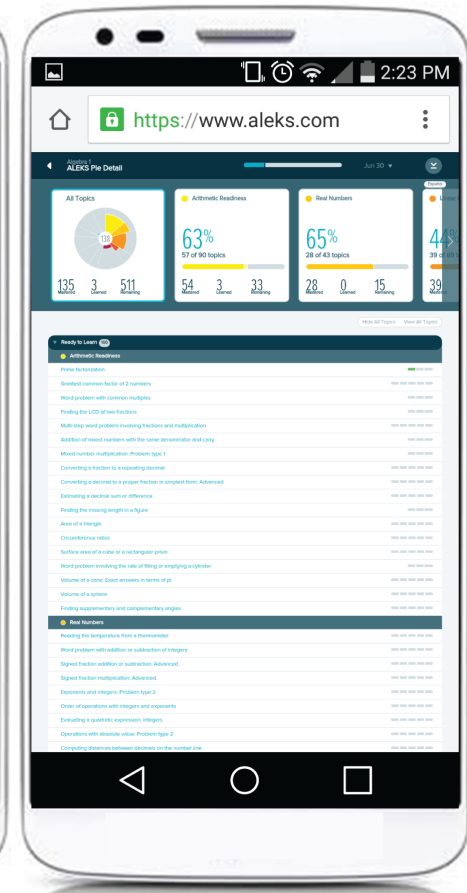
2:23 PM

https://www.aleks.com

Algebra 1
ALEKS Pie Detail

Jun 30

Español

All Topics

138

135 Mastered 3 Learned 511 Remaining

Arithmetic Readiness

63%
57 of 90 topics

54 Mastered 3 Learned 33 Remaining

Real Numbers

65%
28 of 43 topics

28 Mastered 0 Learned 15 Remaining

44%
39 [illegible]

39

Hide All Topics View All Topics

Ready to Learn 150

Arithmetic Readiness

Prime factorization
Greatest common factor of 2 numbers
Word problem with common multiples
Finding the LCD of two fractions
Multi-step word problem involving fractions and multiplication
Addition of mixed numbers with the same denominator and carry
Mixed number multiplication: Problem type 1
Converting a fraction to a repeating decimal
Converting a decimal to a proper fraction in simplest form: Advanced
Estimating a decimal sum or difference
Finding the missing length in a figure
Area of a triangle
Circumference ratios
Surface area of a cube or a rectangular prism
Word problem involving the rate of filling or emptying a cylinder
Volume of a cone: Exact answers in terms of pi
Volume of a sphere
Finding supplementary and complementary angles

Real Numbers

Reading the temperature from a thermometer
Word problem with addition or subtraction of integers
Signed fraction addition or subtraction: Advanced
Signed fraction multiplication: Advanced
Exponents and integers: Problem type 2
Order of operations with integers and exponents
Evaluating a quadratic expression: Integers
Operations with absolute value: Problem type 2
Computing distances between decimals on the number line